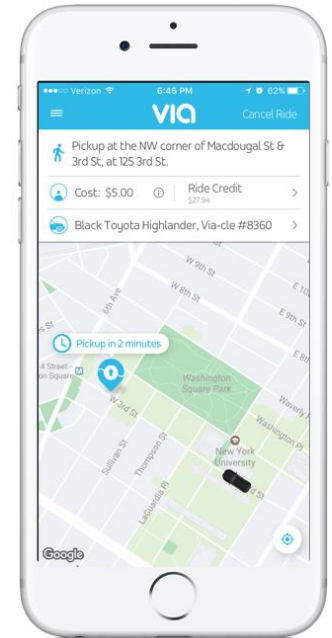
●●●○○ Verizon 6:45 PM 62%

via

Cancel Ride

Pickup at the NW corner of Macdougal St & 3rd St, at 125 3rd St.

Cost: $5.00

Ride Credit
$27.94

Black Toyota Highlander, Via-cle #8360

Pickup in 2 minutes

W 9th St
W 8th St
6th Ave
E 10th St
E 9th St
St
4 Street - Square
W 3rd St
Washington Square Park
Waverly Pl
Washington Pl
Sullivan St
Thompson St
LaGuardia Pl
New York University
rd St

Google